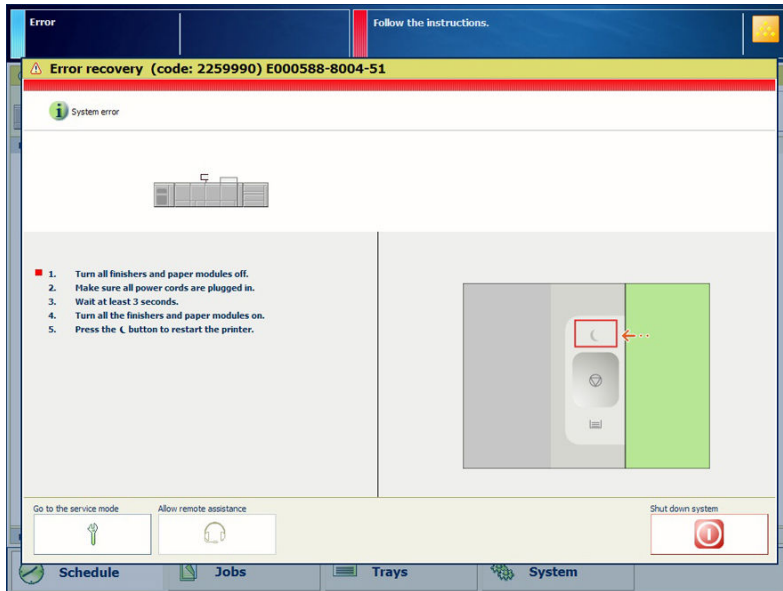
Error

Follow the instructions.

Error recovery (code: 2259990) E000588-8004-51

System error

1. Turn all finishers and paper modules off.
2. Make sure all power cords are plugged in.
3. Wait at least 3 seconds.
4. Turn all the finishers and paper modules on.
5. Press the ☾ button to restart the printer.

Go to the service mode

Allow remote assistance

Shut down system

Schedule

Jobs

Trays

System